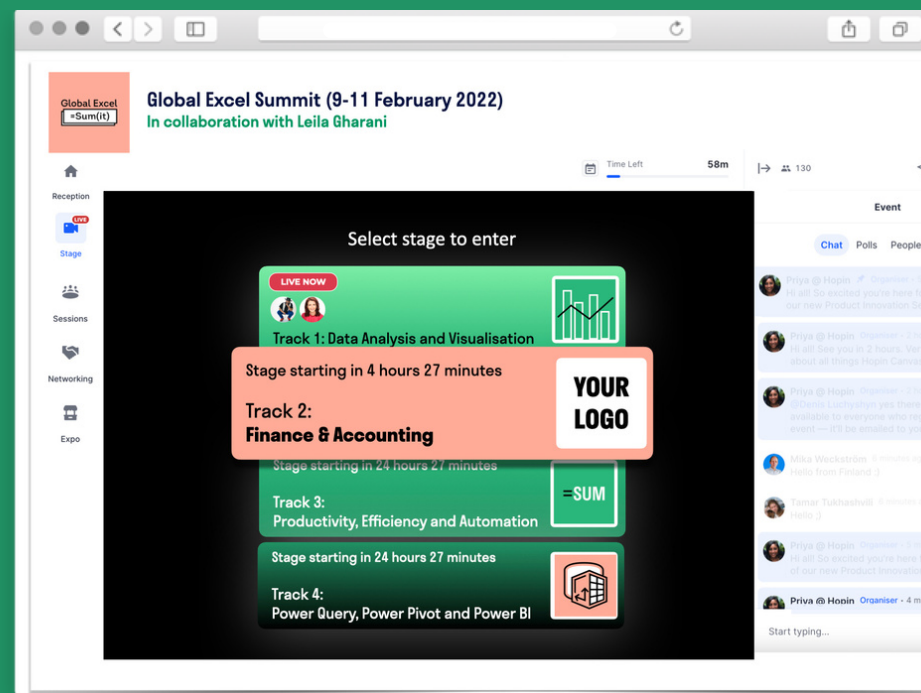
Global Excel
=Sum(it)

Global Excel Summit (9-11 February 2022)
In collaboration with Leila Gharani

Reception
LIVE
Stage
Sessions
Networking
Expo

Time Left 58m

130

Event

Chat Polls People

Select stage to enter

LIVE NOW
Track 1: Data Analysis and Visualisation

Stage starting in 4 hours 27 minutes
Track 2:
Finance & Accounting
YOUR LOGO

Stage starting in 24 hours 27 minutes
Track 3:
Productivity, Efficiency and Automation
=SUM

Stage starting in 24 hours 27 minutes
Track 4:
Power Query, Power Pivot and Power BI

Priya @ Hopin Organiser
Hi all! So excited you're here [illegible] our new Product Innovation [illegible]

Priya @ Hopin Organiser
Hi all! See you in 2 hours. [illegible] about all things Hopin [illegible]

Priya @ Hopin Organiser
@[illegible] yes there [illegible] available to everyone who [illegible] event — it'll be emailed to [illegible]

Mika Weckström
Hello from Finland :)

Tamar Tukhashvili
Hello :)

Priya @ Hopin Organiser
Hi all! So excited you're here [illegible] of our new Product Innovation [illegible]

Priya @ Hopin Organiser · 4 m

Start typing...